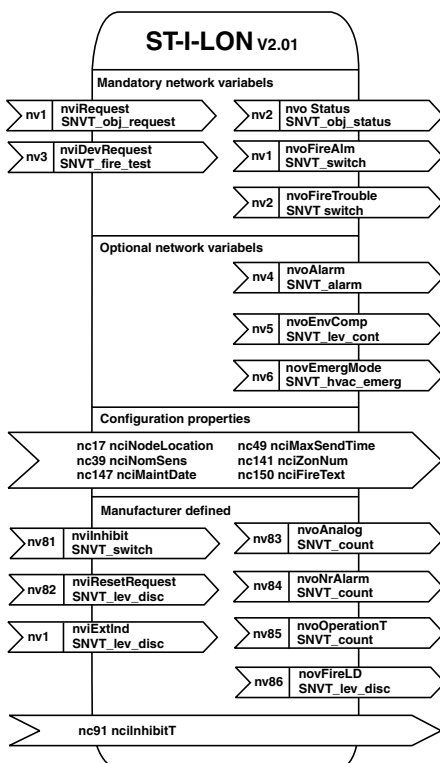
ST-I-LON V2.01

Mandatory network variables

nv1 nviRequest SNVT_obj_request

nv2 nvo Status SNVT_obj_status

nv3 nviDevRequest SNVT_fire_test

nv1 nvoFireAlm SNVT_switch

nv2 nvoFireTrouble SNVT switch

Optional network variables

nv4 nvoAlarm SNVT_alarm

nv5 nvoEnvComp SNVT_lev_cont

nv6 novEmergMode SNVT_hvac_emerg

Configuration properties

nc17 nciNodeLocation
nc39 nciNomSens
nc147 nciMaintDate
nc49 nciMaxSendTime
nc141 nciZonNum
nc150 nciFireText

Manufacturer defined

nv81 nviInhibit SNVT_switch

nv83 nvoAnalog SNVT_count

nv82 nviResetRequest SNVT_lev_disc

nv84 nvoNrAlarm SNVT_count

nv1 nviExtInd SNVT_lev_disc

nv85 nvoOperationT SNVT_count

nv86 novFireLD SNVT_lev_disc

nc91 nciInhibitT